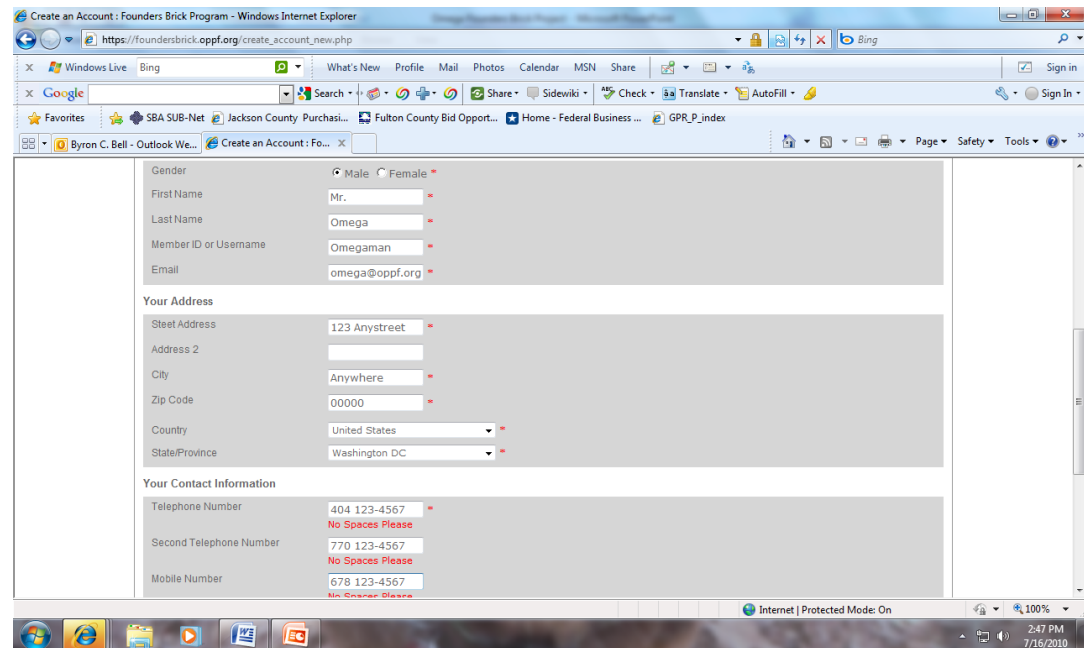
Create an Account : Founders Brick Program - Windows Internet Explorer

https://foundersbrick.oppf.org/create_account_new.php

Bing

Windows Live Bing What's New Profile Mail Photos Calendar MSN Share Sign in

Google Search Share Sidewiki Check Translate AutoFill Sign In

Favorites SBA SUB-Net Jackson County Purchasi... Fulton County Bid Opport... Home - Federal Business ... GPR_P_index

Byron C. Bell - Outlook We... Create an Account : Fo...

Page Safety Tools

Gender Male Female *

First Name Mr. *

Last Name Omega *

Member ID or Username Omegaman *

Email omega@oppf.org *

Your Address

Steet Address 123 Anystreet *

Address 2

City Anywhere *

Zip Code 00000 *

Country United States *

State/Province Washington DC *

Your Contact Information

Telephone Number 404 123-4567 *
No Spaces Please

Second Telephone Number 770 123-4567
No Spaces Please

Mobile Number 678 123-4567
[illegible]

Internet | Protected Mode: On 100%

2:47 PM
7/16/2010